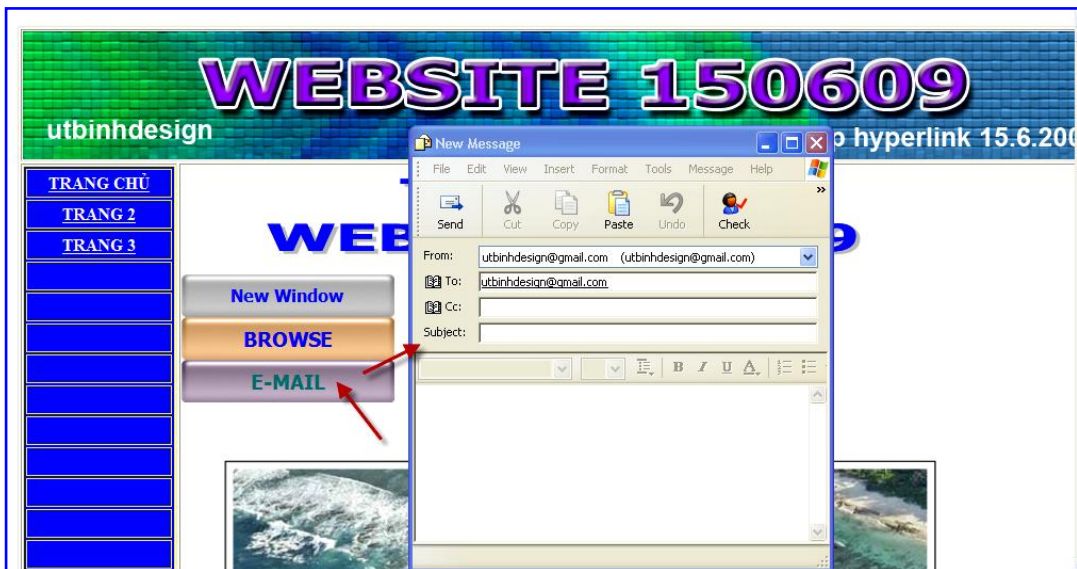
WEBSITE 150609

utbinhdesign

p hyperlink 15.6.200

TRANG CHỦ
TRANG 2
TRANG 3

WEB

9

New Window
BROWSE
E-MAIL

New Message

File Edit View Insert Format Tools Message Help

Send Cut Copy Paste Undo Check

From: utbinhdesign@gmail.com (utbinhdesign@gmail.com)
To: utbinhdesign@gmail.com
Cc:
Subject: